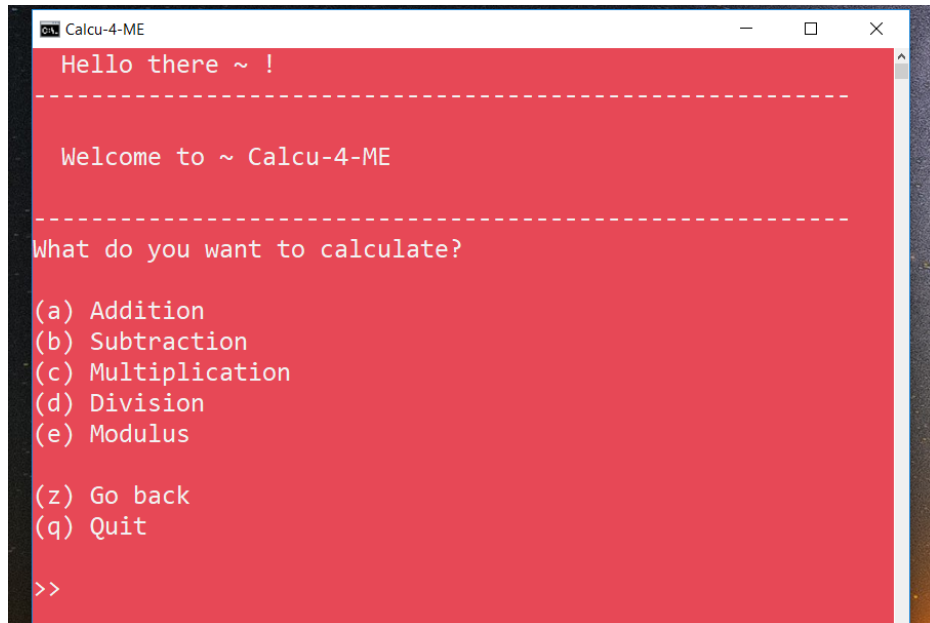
Calcu-4-ME

Hello there ~ !
---------------------------------------------------------

Welcome to ~ Calcu-4-ME

---------------------------------------------------------
What do you want to calculate?

(a) Addition
(b) Subtraction
(c) Multiplication
(d) Division
(e) Modulus

(z) Go back
(q) Quit

>>